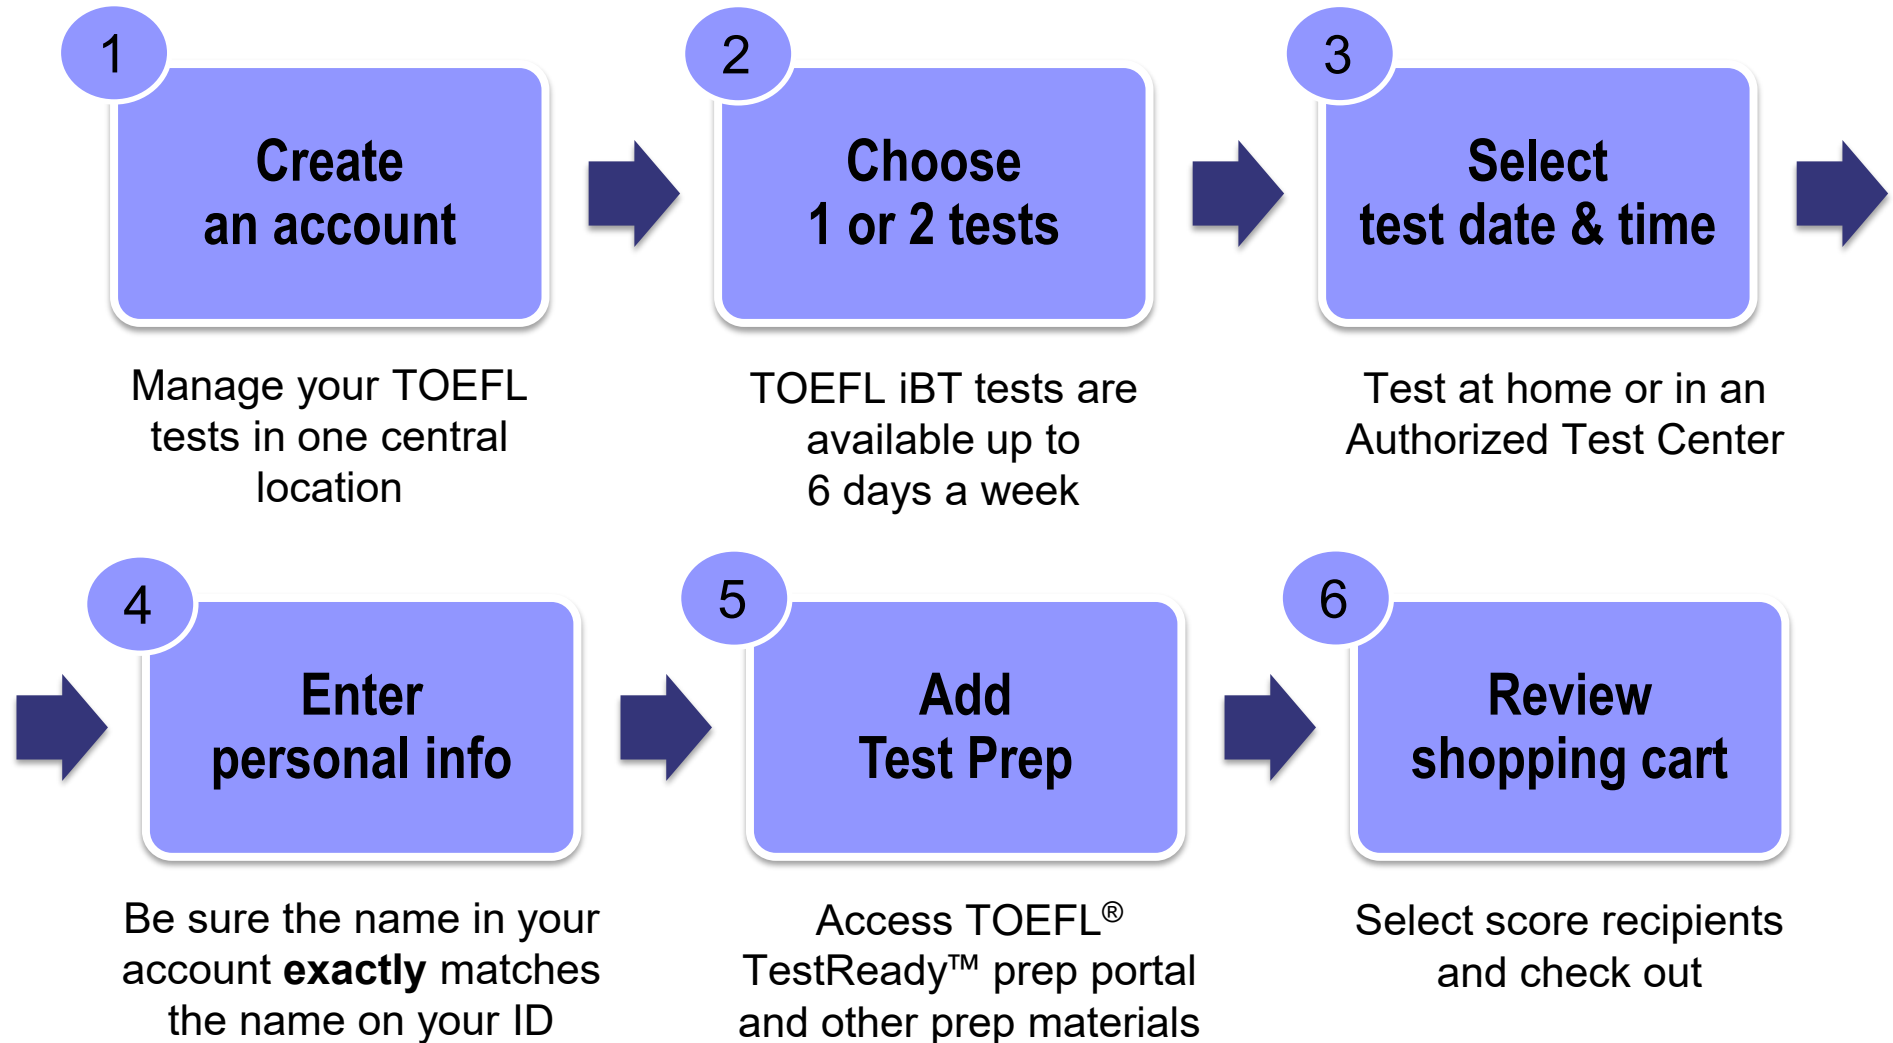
1

Create an account

Manage your TOEFL tests in one central location

2

Choose 1 or 2 tests

TOEFL iBT tests are available up to 6 days a week

3

Select test date & time

Test at home or in an Authorized Test Center

4

Enter personal info

Be sure the name in your account **exactly** matches the name on your ID

5

Add Test Prep

Access TOEFL® TestReady™ prep portal and other prep materials

6

Review shopping cart

Select score recipients and check out